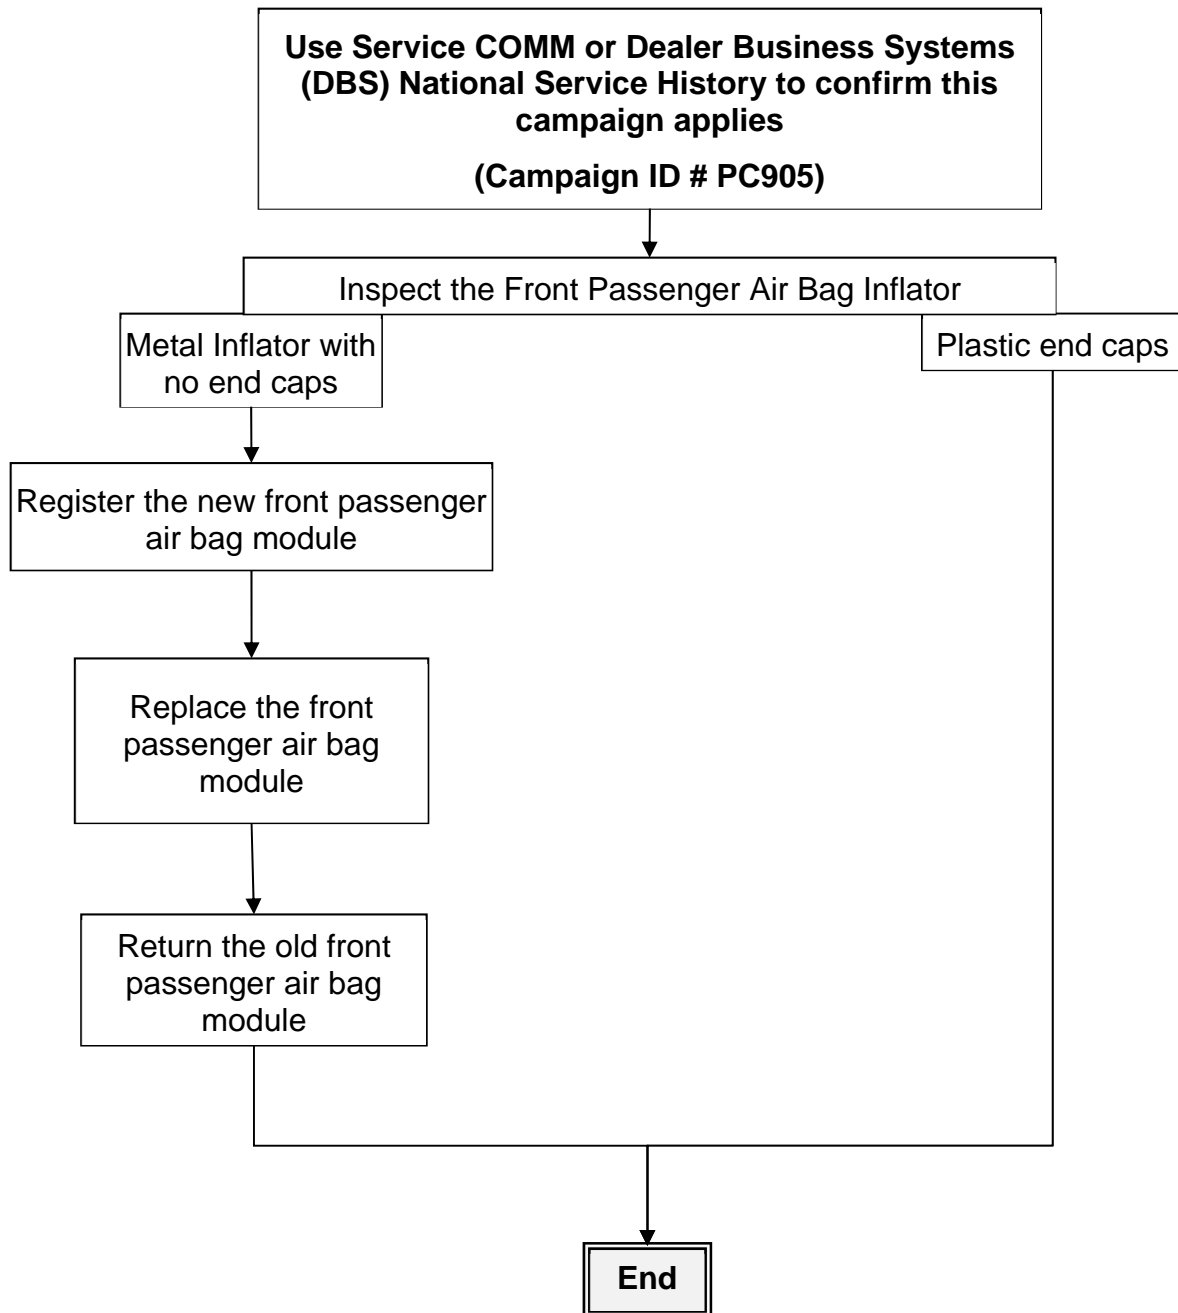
Use Service COMM or Dealer Business Systems (DBS) National Service History to confirm this campaign applies

(Campaign ID # PC905)

Inspect the Front Passenger Air Bag Inflator

Metal Inflator with no end caps

Plastic end caps

Register the new front passenger air bag module

Replace the front passenger air bag module

Return the old front passenger air bag module

End